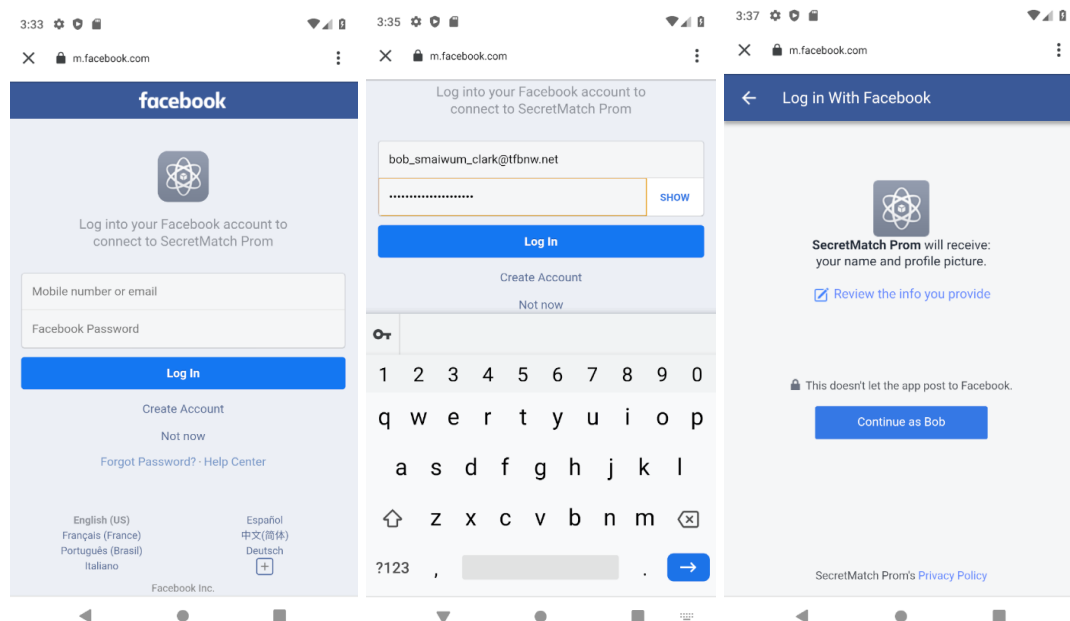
3:33

m.facebook.com

facebook

Log into your Facebook account to connect to SecretMatch Prom

Mobile number or email

Facebook Password

Log In

Create Account

Not now

Forgot Password? · Help Center

English (US)
Français (France)
Português (Brasil)
Italiano

Español
中文(简体)
Deutsch
+

Facebook Inc.

3:35

m.facebook.com

Log into your Facebook account to connect to SecretMatch Prom

bob_smaiwum_clark@tfbnw.net

•••••••••••••••••••••

SHOW

Log In

Create Account

Not now

1 2 3 4 5 6 7 8 9 0
q w e r t y u i o p
a s d f g h j k l
z x c v b n m
?123 , .

3:37

m.facebook.com

Log in With Facebook

SecretMatch Prom will receive: your name and profile picture.

Review the info you provide

This doesn't let the app post to Facebook.

Continue as Bob

SecretMatch Prom's Privacy Policy